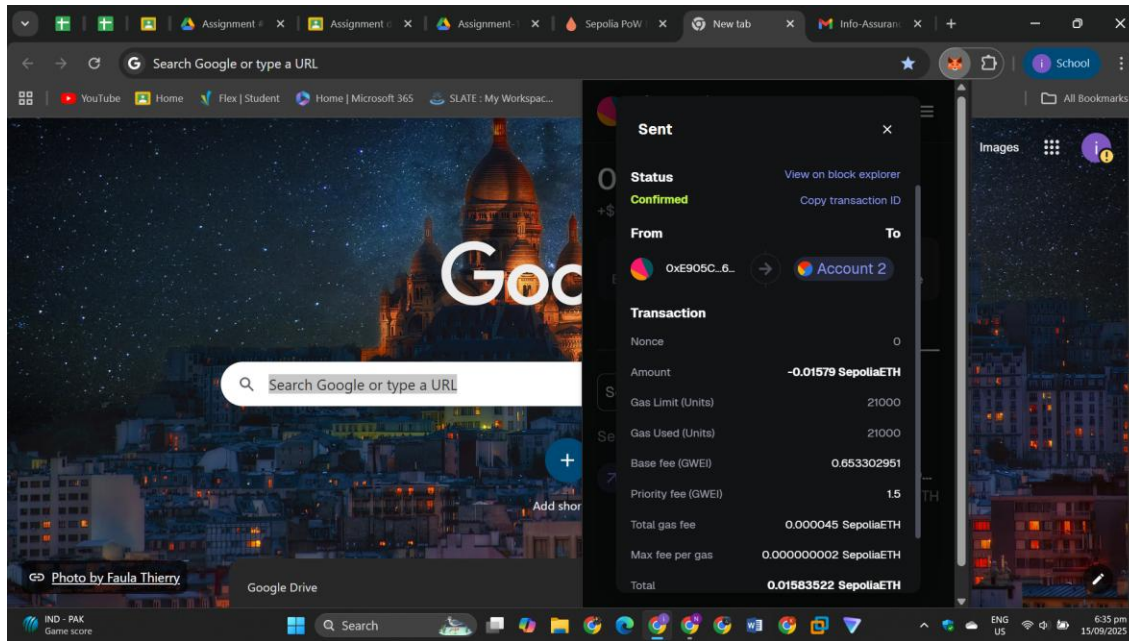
Assignment # | Assignment | Assignment- | Sepolia PoW | New tab | Info-Assuranc

Search Google or type a URL

School

YouTube Home Flex | Student Home | Microsoft 365 SLATE : My Workspac...

All Bookmarks

Images

Search Google or type a URL

Add shor

Photo by Faula Thierry

Google Drive

Sent

Status
Confirmed

View on block explorer
Copy transaction ID

From
To

0xE905C...6...
Account 2

Transaction

| | |
|---|---|
| Nonce | 0 |
| Amount | -0.01579 SepoliaETH |
| Gas Limit (Units) | 21000 |
| Gas Used (Units) | 21000 |
| Base fee (GWEI) | 0.653302951 |
| Priority fee (GWEI) | 1.5 |
| Total gas fee | 0.000045 SepoliaETH |
| Max fee per gas | 0.000000002 SepoliaETH |
| Total | 0.01583522 SepoliaETH |

IND - PAK
Game score

Search

ENG
US

6:35 pm
15/09/2025